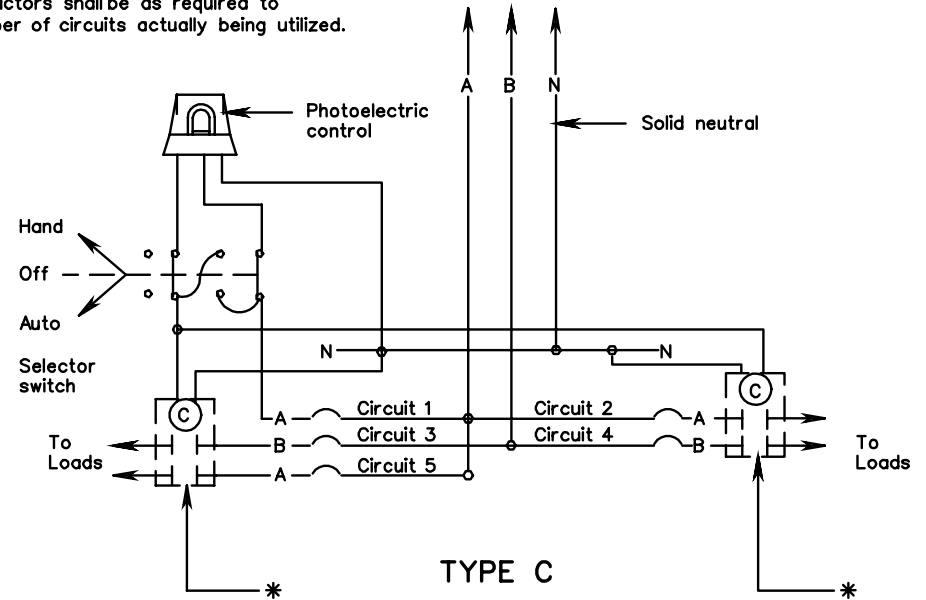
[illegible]ctors shall be as required to
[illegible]er of circuits actually being utilized.

A
B
N

Photoelectric control

Solid neutral

Hand
Off
Auto

Selector switch

N
N

C
C

A
Circuit 1
Circuit 2
A

B
Circuit 3
Circuit 4
B

A
Circuit 5

To Loads

To Loads

*
*

TYPE C